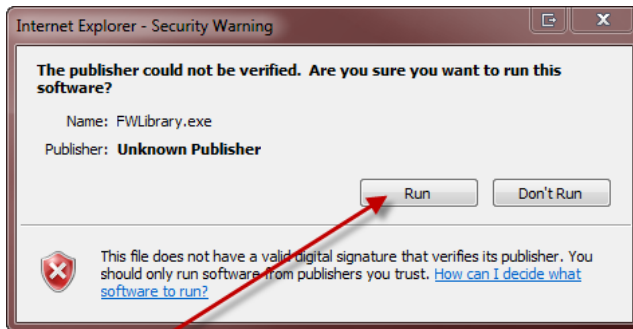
Internet Explorer - Security Warning

The publisher could not be verified. Are you sure you want to run this software?

Name: FWLibrary.exe

Publisher: Unknown Publisher

Run

Don't Run

This file does not have a valid digital signature that verifies its publisher. You should only run software from publishers you trust. How can I decide what software to run?